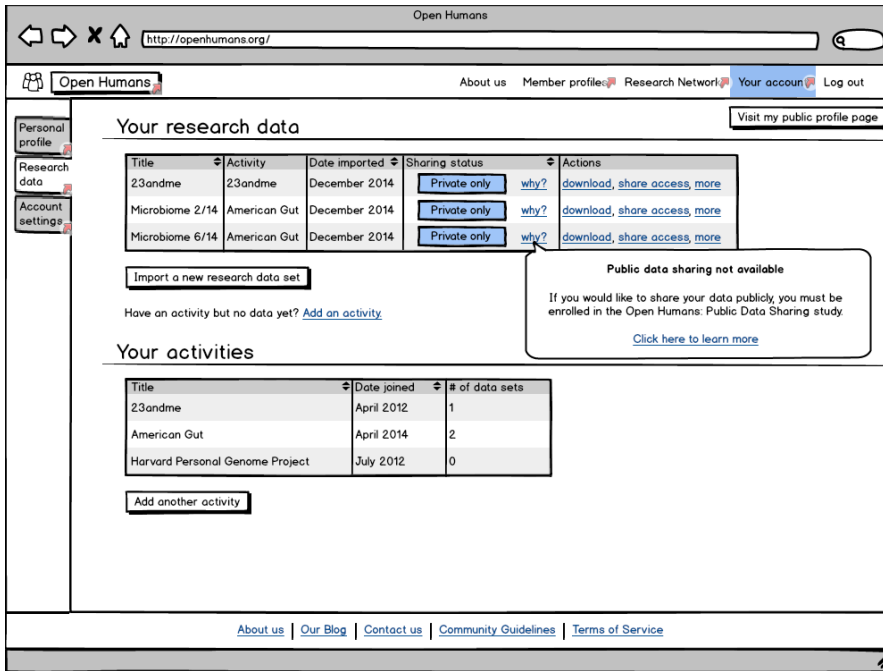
Open Humans

http://openhumans.org/

Open Humans

About us Member profiles Research Network Your accoun Log out

Visit my public profile page

Personal profile

Research data

Account settings

Your research data

| Title | Activity | Date imported | Sharing status | | Actions |
|---|---|---|---|---|---|
| 23andme | 23andme | December 2014 | Private only | why? | download, share access, more |
| Microbiome 2/14 | American Gut | December 2014 | Private only | why? | download, share access, more |
| Microbiome 6/14 | American Gut | December 2014 | Private only | why? | download, share access, more |

Import a new research data set

Have an activity but no data yet? Add an activity.

Public data sharing not available

If you would like to share your data publicly, you must be enrolled in the Open Humans: Public Data Sharing study.

Click here to learn more

Your activities

| Title | Date joined | # of data sets |
|---|---|---|
| 23andme | April 2012 | 1 |
| American Gut | April 2014 | 2 |
| Harvard Personal Genome Project | July 2012 | 0 |

Add another activity

About us | Our Blog | Contact us | Community Guidelines | Terms of Service